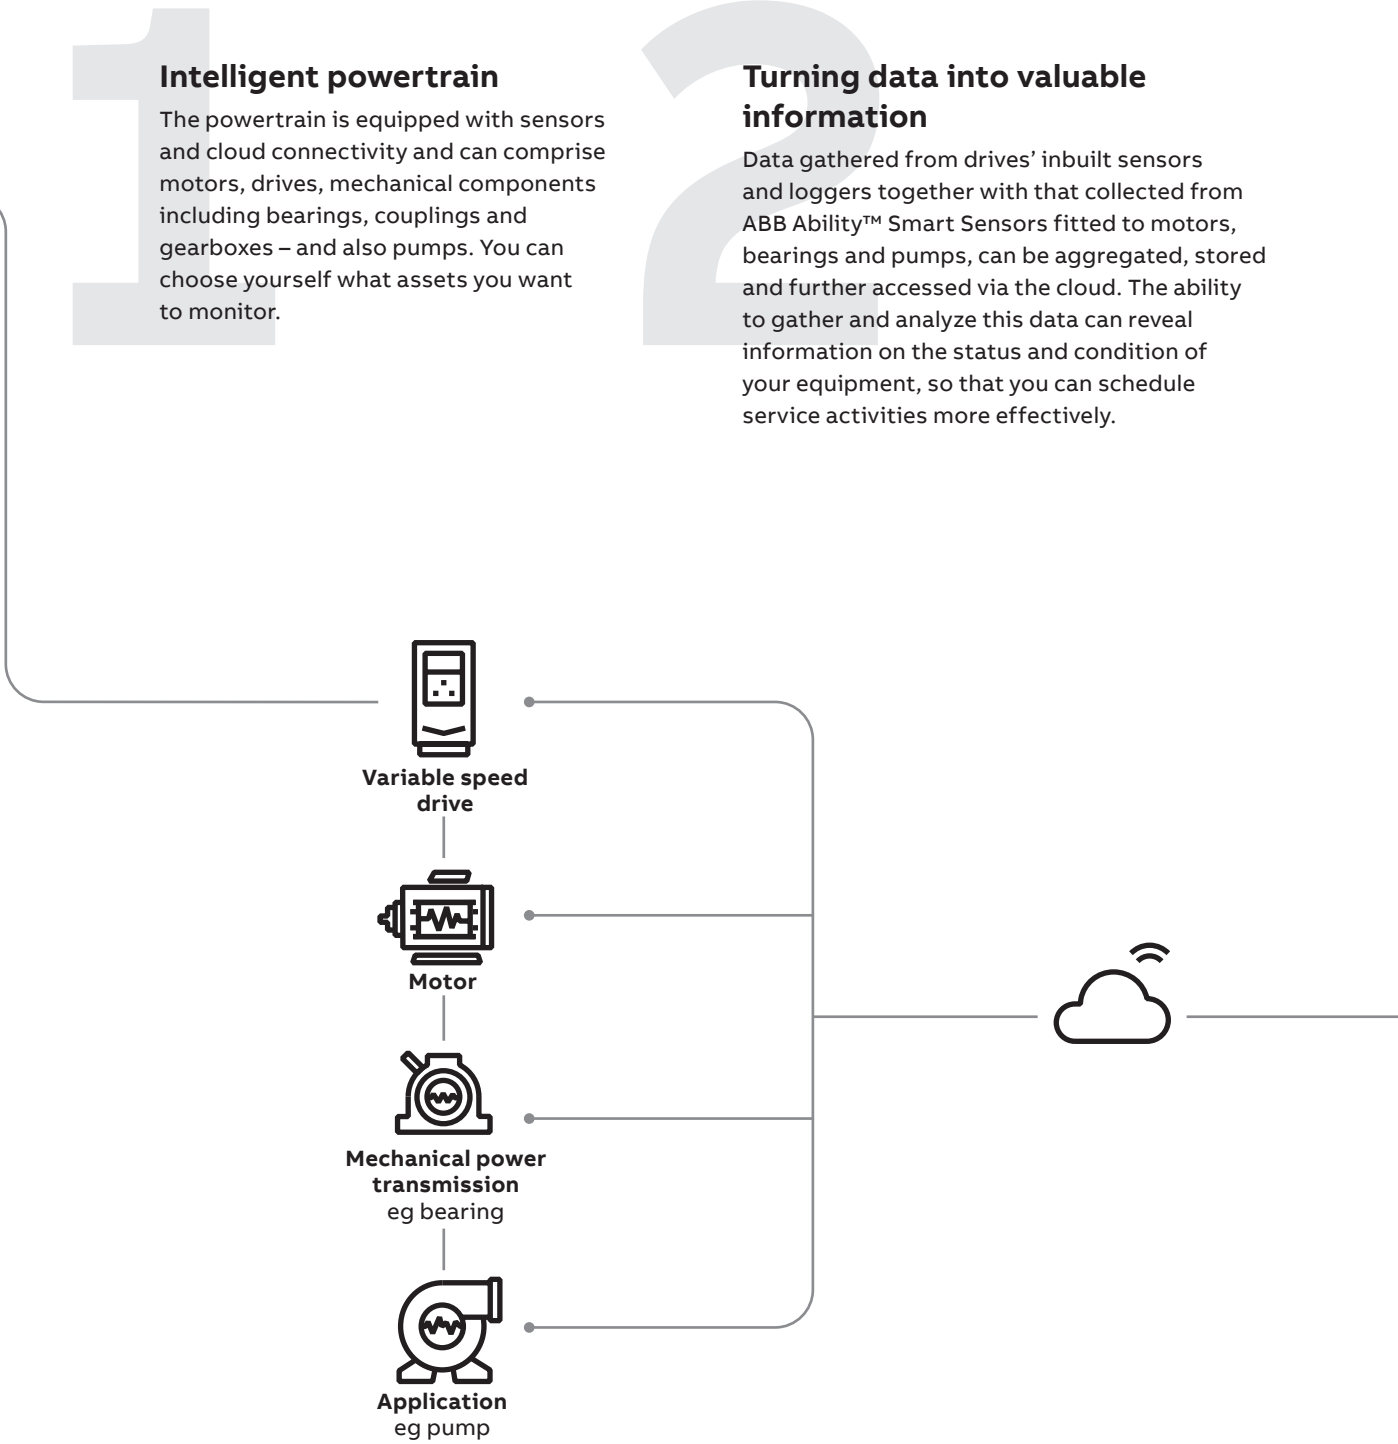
1

Intelligent powertrain

The powertrain is equipped with sensors and cloud connectivity and can comprise motors, drives, mechanical components including bearings, couplings and gearboxes – and also pumps. You can choose yourself what assets you want to monitor.

2

Turning data into valuable information

Data gathered from drives' inbuilt sensors and loggers together with that collected from ABB Ability™ Smart Sensors fitted to motors, bearings and pumps, can be aggregated, stored and further accessed via the cloud. The ability to gather and analyze this data can reveal information on the status and condition of your equipment, so that you can schedule service activities more effectively.

Variable speed drive

Motor

Mechanical power transmission
eg bearing

Application
eg pump